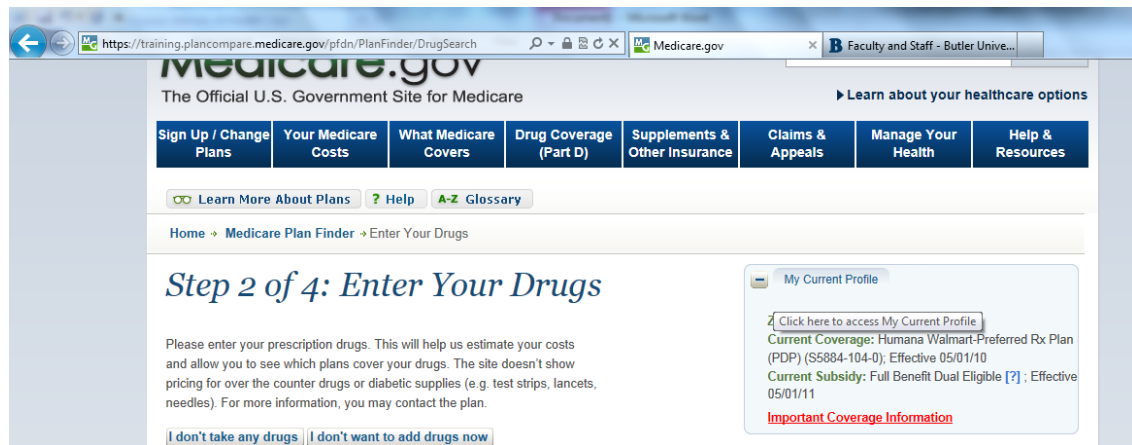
https://training.plancompare.medicare.gov/pfdn/PlanFinder/DrugSearch

Medicare.gov

Faculty and Staff - Butler Unive...

Medicare.gov

The Official U.S. Government Site for Medicare

Learn about your healthcare options

Sign Up / Change Plans

Your Medicare Costs

What Medicare Covers

Drug Coverage (Part D)

Supplements & Other Insurance

Claims & Appeals

Manage Your Health

Help & Resources

Learn More About Plans

? Help

A-Z Glossary

Home → Medicare Plan Finder → Enter Your Drugs

Step 2 of 4: Enter Your Drugs

Please enter your prescription drugs. This will help us estimate your costs and allow you to see which plans cover your drugs. The site doesn't show pricing for over the counter drugs or diabetic supplies (e.g. test strips, lancets, needles). For more information, you may contact the plan.

I don't take any drugs

I don't want to add drugs now

My Current Profile

Click here to access My Current Profile

Current Coverage: Humana Walmart-Preferred Rx Plan (PDP) (S5884-104-0); Effective 05/01/10

Current Subsidy: Full Benefit Dual Eligible [?] ; Effective 05/01/11

Important Coverage Information